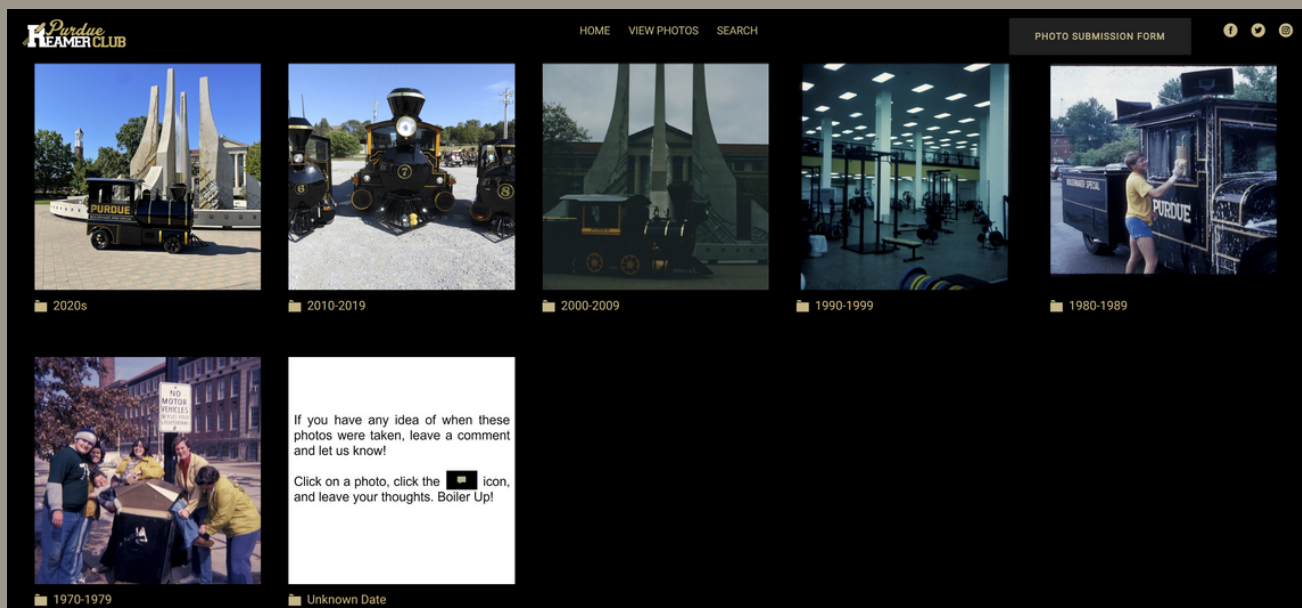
Purdue REAMER CLUB

HOME VIEW PHOTOS SEARCH

PHOTO SUBMISSION FORM

PURDUE

2020s

2010-2019

2000-2009

1990-1999

PURDUE

1980-1989

NO MOTOR VEHICLES

1970-1979

If you have any idea of when these photos were taken, leave a comment and let us know!

Click on a photo, click the icon, and leave your thoughts. Boiler Up!

Unknown Date